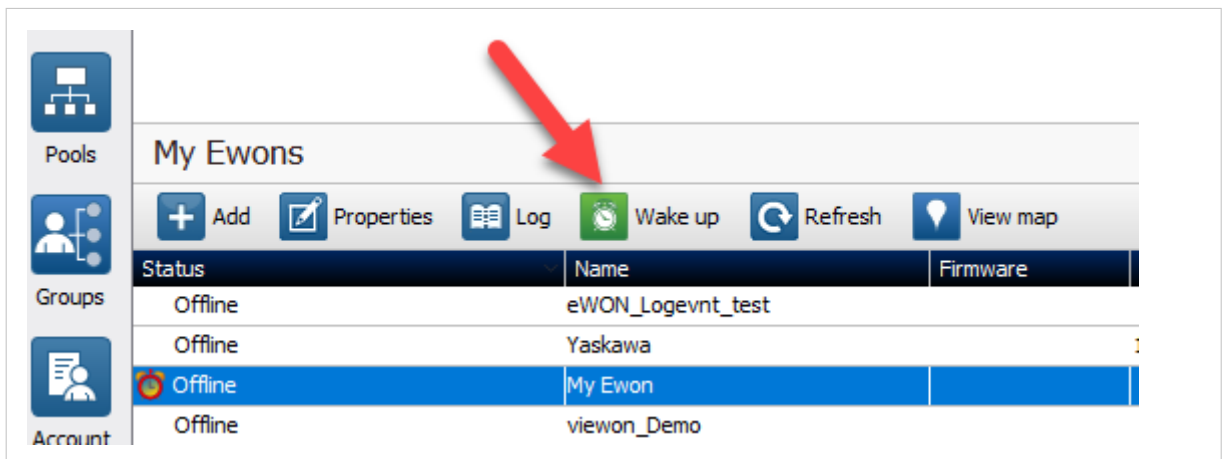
Pools

Groups

Account

My Ewons

Add Properties Log Wake up Refresh View map

| Status | Name | Firmware |
|---|---|---|
| Offline | eWON_Logevnt_test | |
| Offline | Yaskawa | |
| Offline | My Ewon | |
| Offline | viewon_Demo | |